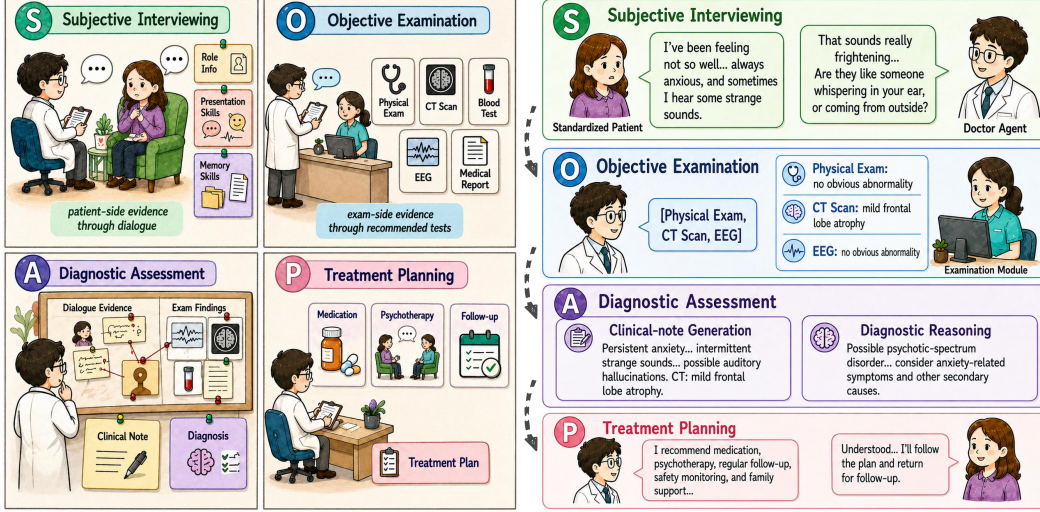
S Subjective Interviewing

Role Info

Presentation Skills

Memory Skills

patient-side evidence through dialogue

O Objective Examination

Physical Exam

CT Scan

Blood Test

EEG

Medical Report

exam-side evidence through recommended tests

A Diagnostic Assessment

Dialogue Evidence

Exam Findings

Clinical Note

Diagnosis

P Treatment Planning

Medication

Psychotherapy

Follow-up

Treatment Plan

S Subjective Interviewing

I've been feeling not so well... always anxious, and sometimes I hear some strange sounds.

That sounds really frightening... Are they like someone whispering in your ear, or coming from outside?

Standardized Patient

Doctor Agent

O Objective Examination

[Physical Exam, CT Scan, EEG]

Physical Exam: no obvious abnormality

CT Scan: mild frontal lobe atrophy

EEG: no obvious abnormality

Examination Module

A Diagnostic Assessment

Clinical-note Generation

Persistent anxiety... intermittent strange sounds... possible auditory hallucinations. CT: mild frontal lobe atrophy.

Diagnostic Reasoning

Possible psychotic-spectrum disorder... consider anxiety-related symptoms and other secondary causes.

P Treatment Planning

I recommend medication, psychotherapy, regular follow-up, safety monitoring, and family support...

Understood... I'll follow the plan and return for follow-up.